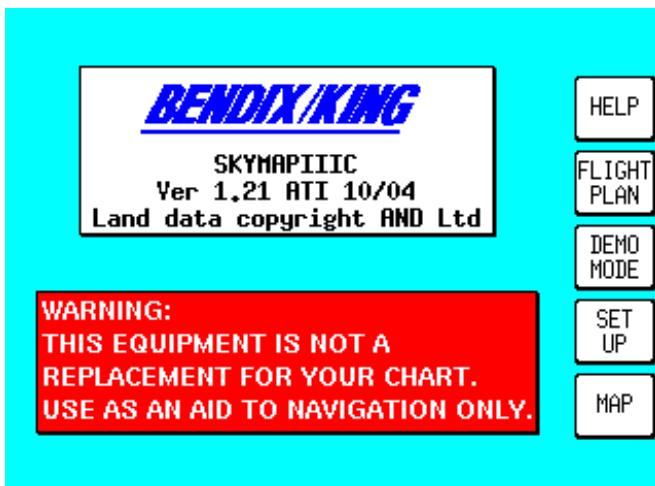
BENDIX/KING

SKYMAPIIIC
Ver 1.21 ATI 10/04
Land data copyright AND Ltd

WARNING:
THIS EQUIPMENT IS NOT A REPLACEMENT FOR YOUR CHART.
USE AS AN AID TO NAVIGATION ONLY.

HELP

FLIGHT PLAN

DEMO MODE

SET UP

MAP